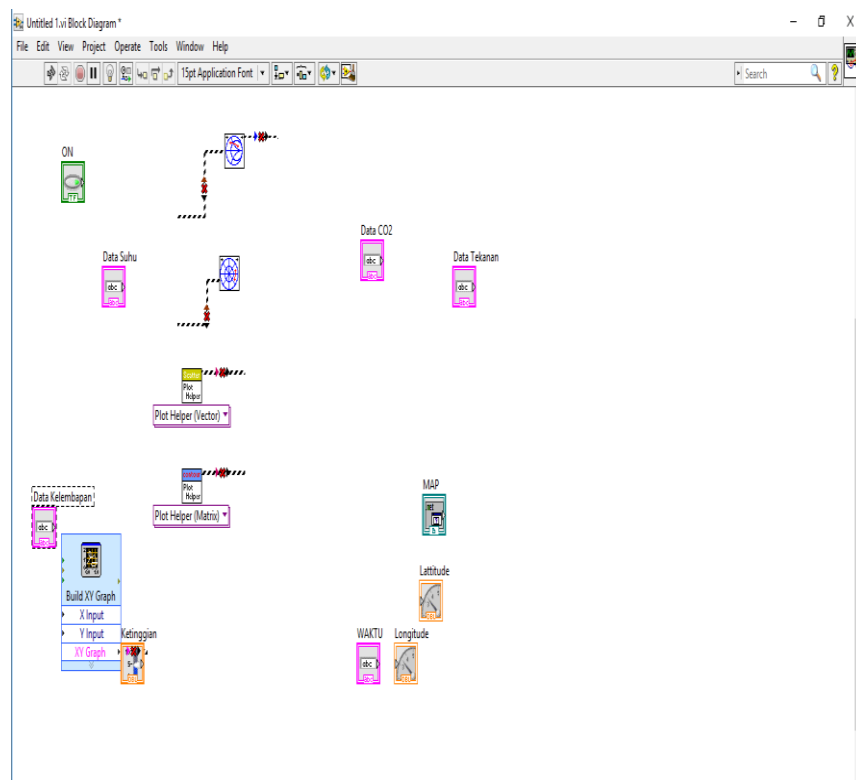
Untitled 1.vi Block Diagram *

File Edit View Project Operate Tools Window Help

15pt Application Font

Search

ON

Data Suhu

Data CO2

Data Tekanan

abc

abc

abc

Plot Helper

Plot Helper (Vector)

Plot Helper

Plot Helper (Matrix)

Data Kelembapan

abc

MAP

Build XY Graph

X Input

Y Input

XY Graph

Ketinggian

Lattitude

WAKTU

Longitude

abc